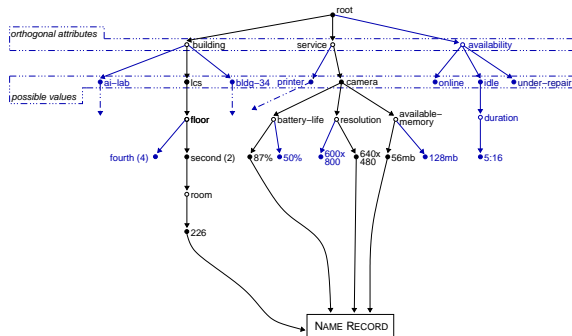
root

orthogonal attributes

building

service

availability

possible values

ai-lab

lcs

bldg-34

printer

camera

online

idle

under-repair

floor

battery-life

resolution

available-memory

duration

fourth (4)

second (2)

87%

50%

600x 800

640x 480

56mb

128mb

5:16

room

226

NAME RECORD